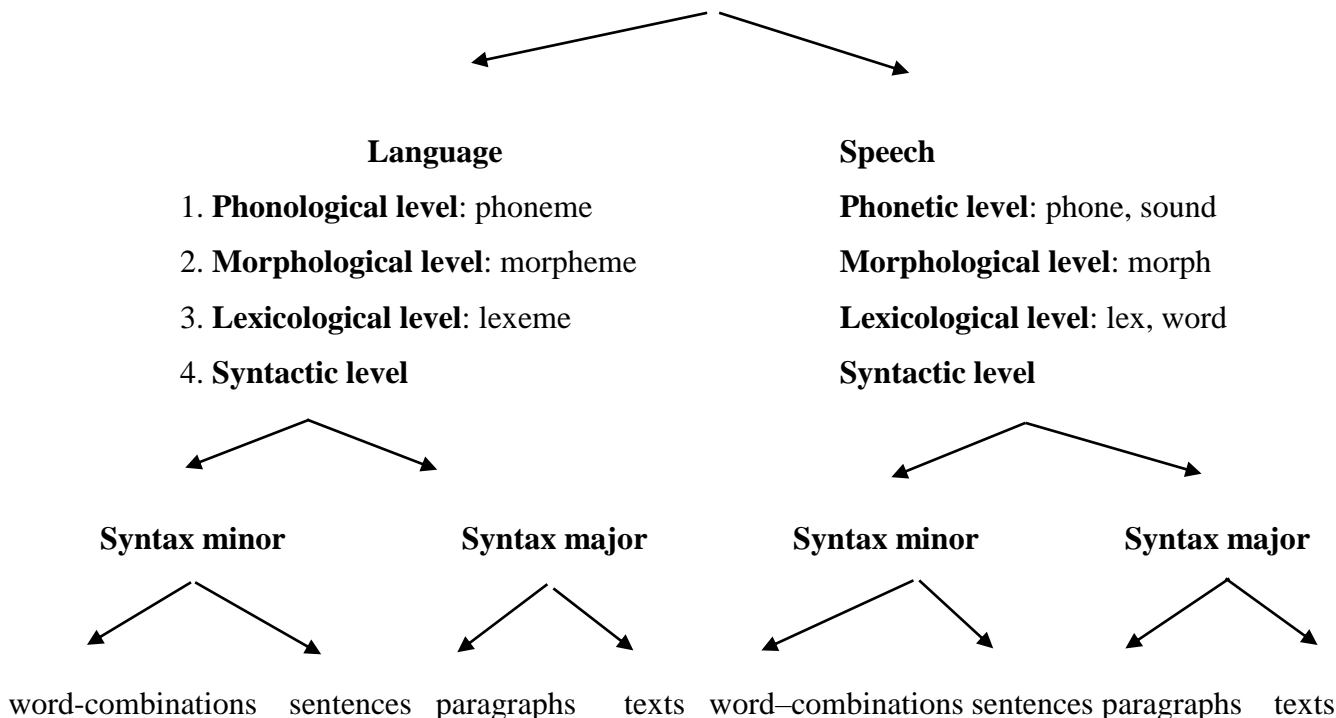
**Language**

1. **Phonological level**: phoneme
2. **Morphological level**: morpheme
3. **Lexicological level**: lexeme
4. **Syntactic level**

**Syntax minor**

word-combinations

sentences

**Syntax major**

paragraphs

texts

**Speech**

**Phonetic level**: phone, sound

**Morphological level**: morph

**Lexicological level**: lex, word

**Syntactic level**

**Syntax minor**

word–combinations

sentences

**Syntax major**

paragraphs

texts